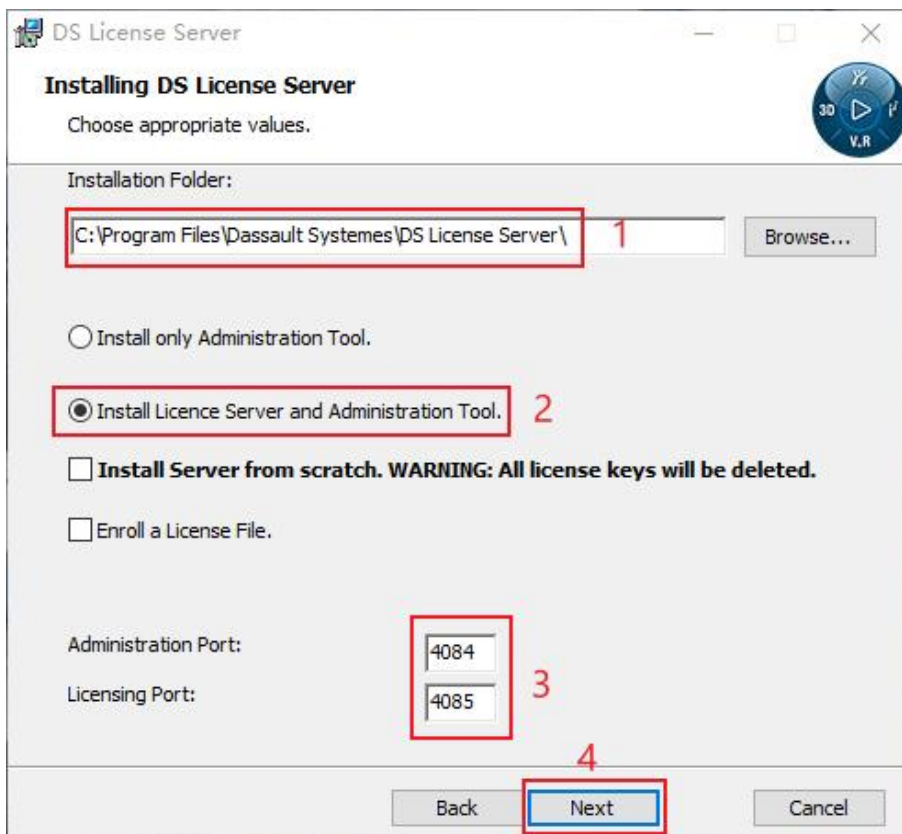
DS License Server

Installing DS License Server

Choose appropriate values.

3D V,R

Installation Folder:

C:\Program Files\Dassault Systemes\DS License Server\ 1

Browse...

Install only Administration Tool.

Install Licence Server and Administration Tool. 2

Install Server from scratch. WARNING: All license keys will be deleted.

Enroll a License File.

Administration Port: 4084

Licensing Port: 4085

3

4

Back

Next

Cancel